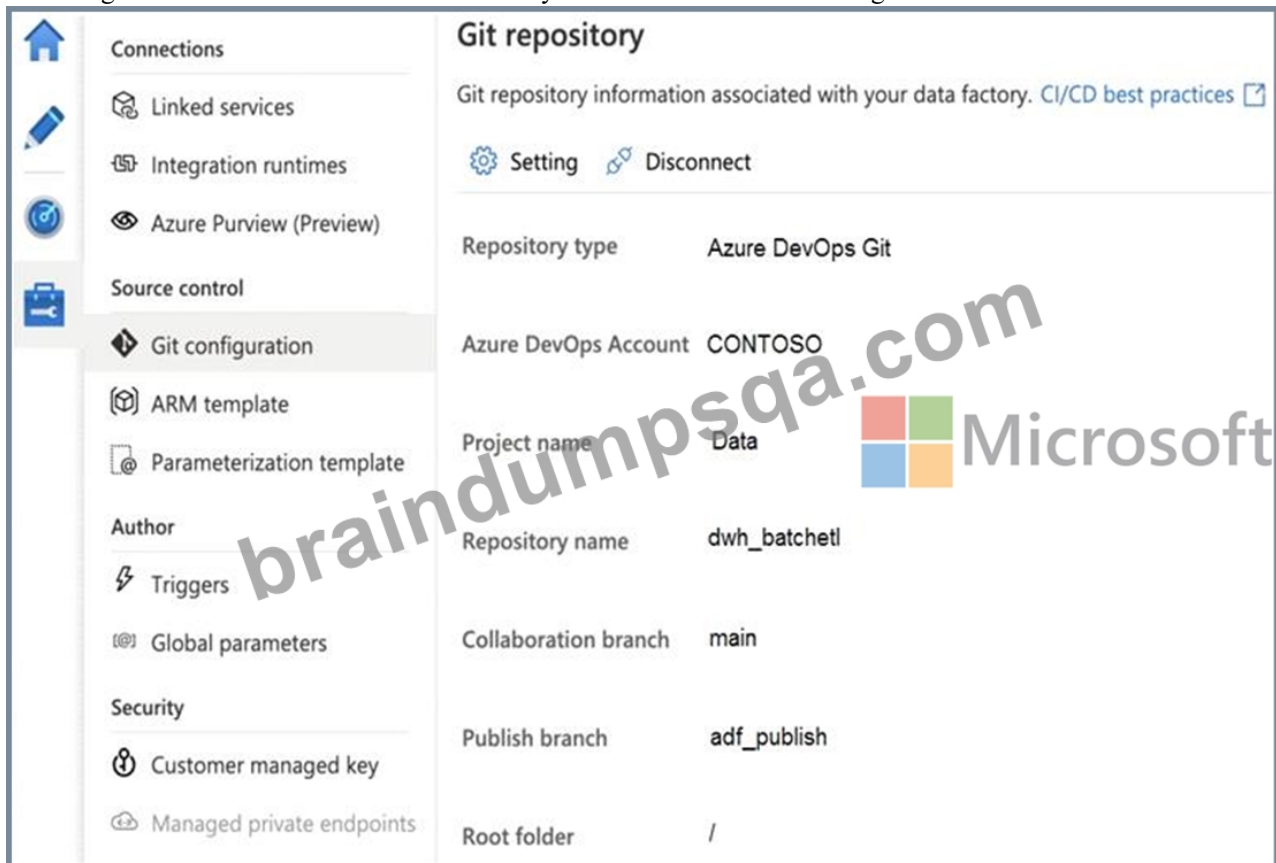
Connections

Linked services

Integration runtimes

Azure Purview (Preview)

Source control

Git configuration

ARM template

Parameterization template

Author

Triggers

Global parameters

Security

Customer managed key

Managed private endpoints

Git repository

Git repository information associated with your data factory. CI/CD best practices

Setting Disconnect

| | |
|---|---|
| Repository type | Azure DevOps Git |
| Azure DevOps Account | CONTOSO |
| Project name | Data |
| Repository name | dwh_batchetl |
| Collaboration branch | main |
| Publish branch | adf_publish |
| Root folder | / |

braindumpsqa.com

Microsoft